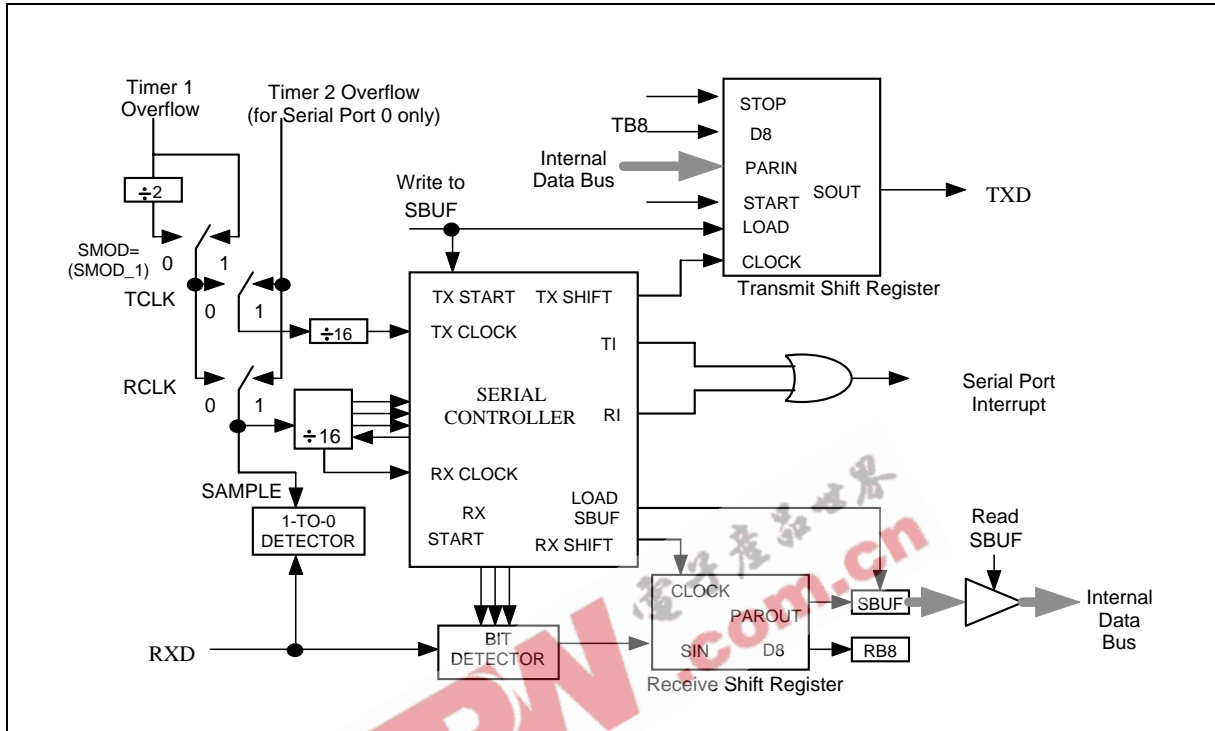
Timer 1 Overflow

Timer 2 Overflow (for Serial Port 0 only)

÷2

SMOD= (SMOD_1)

0

1

TCLK

0

1

RCLK

0

1

÷16

÷16

SAMPLE

1-TO-0 DETECTOR

RXD

Write to SBUF

TX START

TX SHIFT

TX CLOCK

TI

SERIAL CONTROLLER

RI

RX CLOCK

RX START

LOAD SBUF

RX SHIFT

BIT DETECTOR

TB8

Internal Data Bus

STOP

D8

PARIN

START

LOAD

CLOCK

SOUT

TXD

Transmit Shift Register

Serial Port Interrupt

CLOCK

PAROUT

SIN

D8

Receive Shift Register

SBUF

RB8

Read SBUF

Internal Data Bus

.com.cn